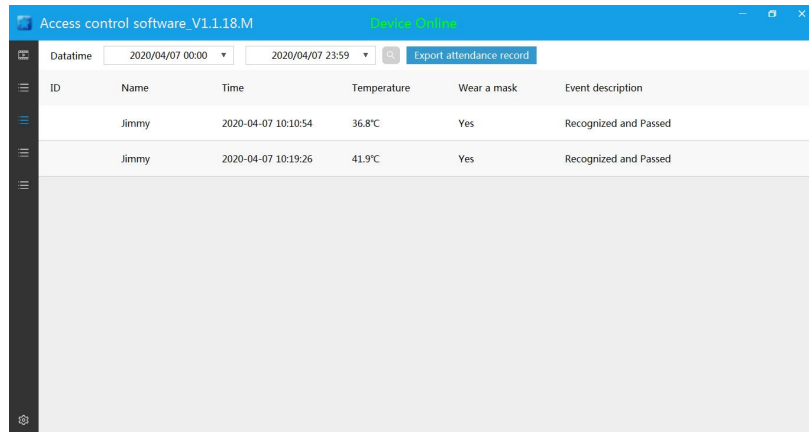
Access control software_V1.1.18.M

Device Online

Datatime 2020/04/07 00:00 ▾ 2020/04/07 23:59 ▾ Export attendance record

| ID | Name | Time | Temperature | Wear a mask | Event description |
|---|---|---|---|---|---|
| | Jimmy | 2020-04-07 10:10:54 | 36.8℃ | Yes | Recognized and Passed |
| | Jimmy | 2020-04-07 10:19:26 | 41.9℃ | Yes | Recognized and Passed |